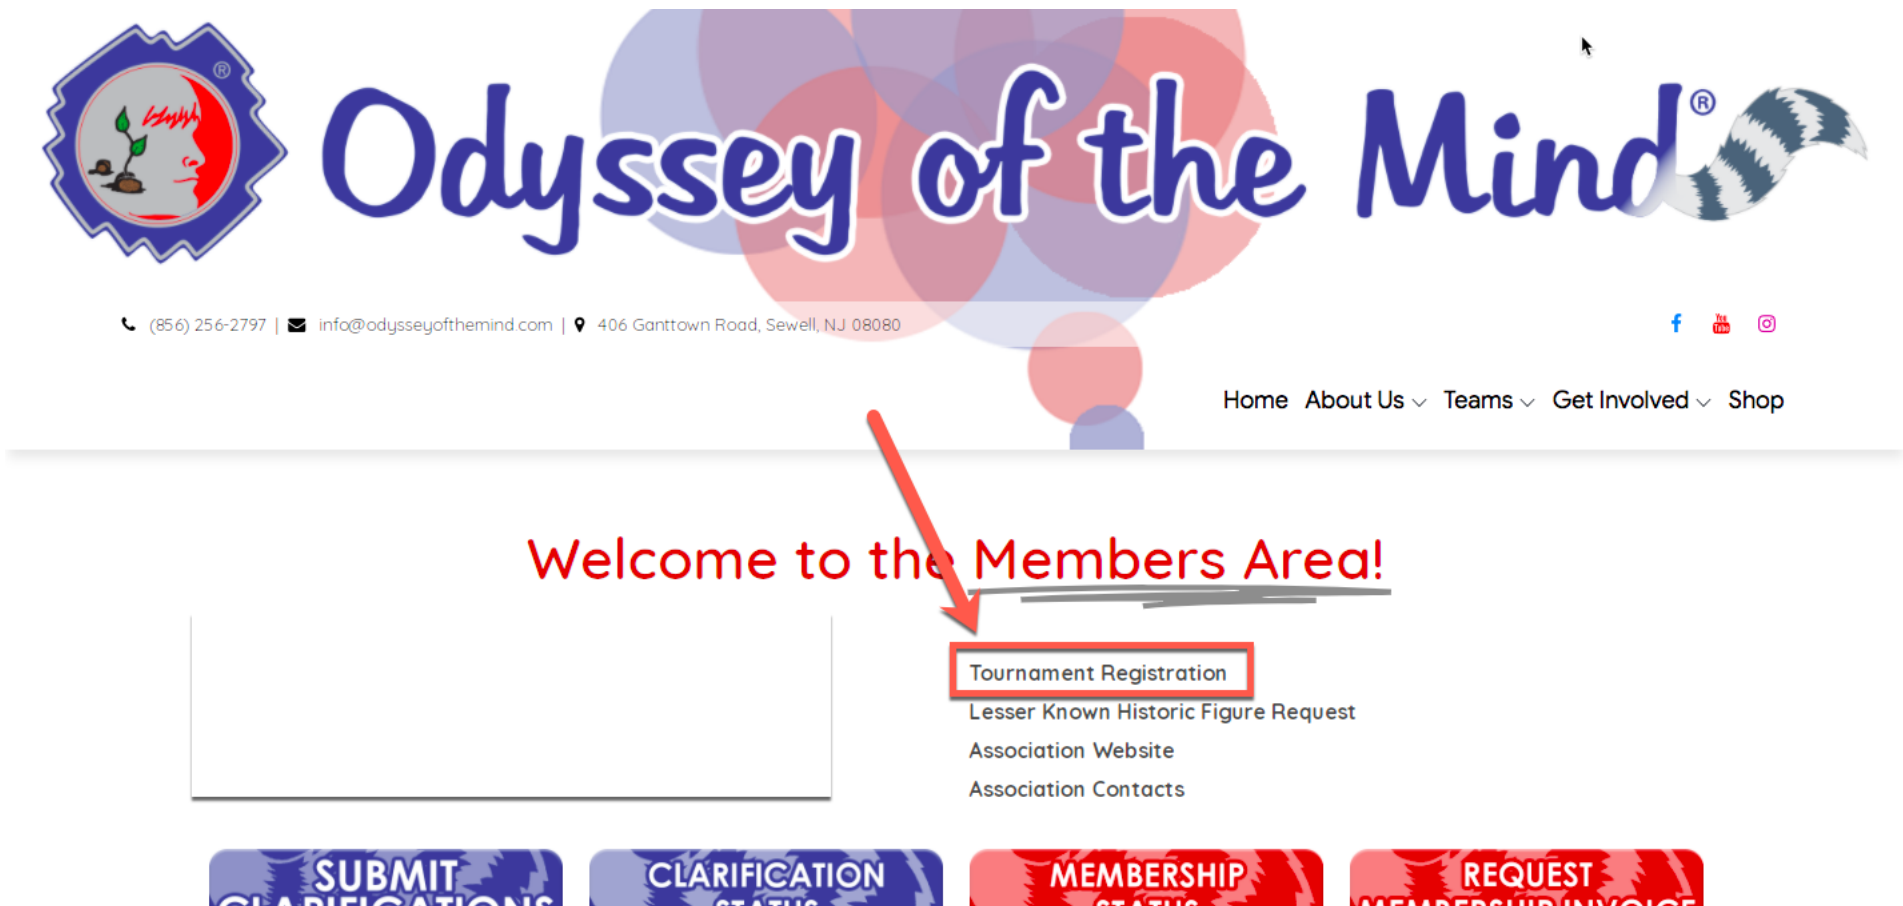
Odyssey of the Mind®

(856) 256-2797 | info@odysseyofthemind.com | 406 Ganttown Road, Sewell, NJ 08080

Home About Us Teams Get Involved Shop

Welcome to the Members Area!

Tournament Registration
Lesser Known Historic Figure Request
Association Website
Association Contacts

SUBMIT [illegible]
CLARIFICATION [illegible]
MEMBERSHIP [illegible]
REQUEST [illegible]